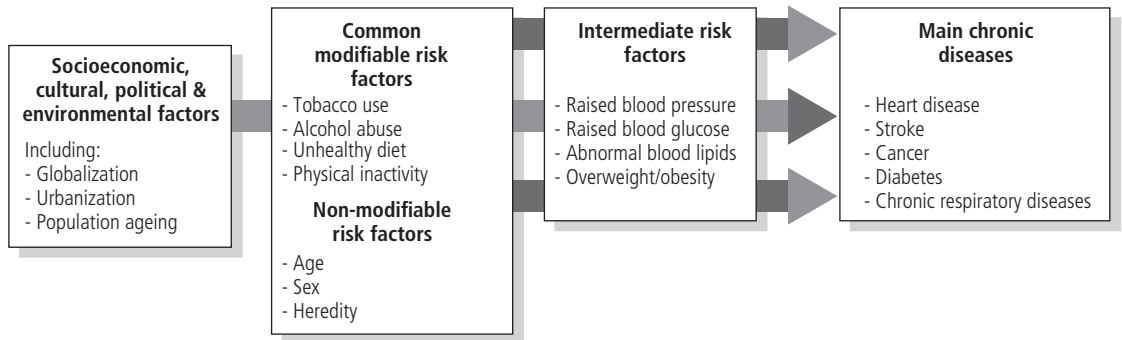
Socioeconomic, cultural, political & environmental factors

Including:
- Globalization
- Urbanization
- Population ageing

Common modifiable risk factors
- Tobacco use
- Alcohol abuse
- Unhealthy diet
- Physical inactivity

Non-modifiable risk factors
- Age
- Sex
- Heredity

Intermediate risk factors
- Raised blood pressure
- Raised blood glucose
- Abnormal blood lipids
- Overweight/obesity

Main chronic diseases
- Heart disease
- Stroke
- Cancer
- Diabetes
- Chronic respiratory diseases